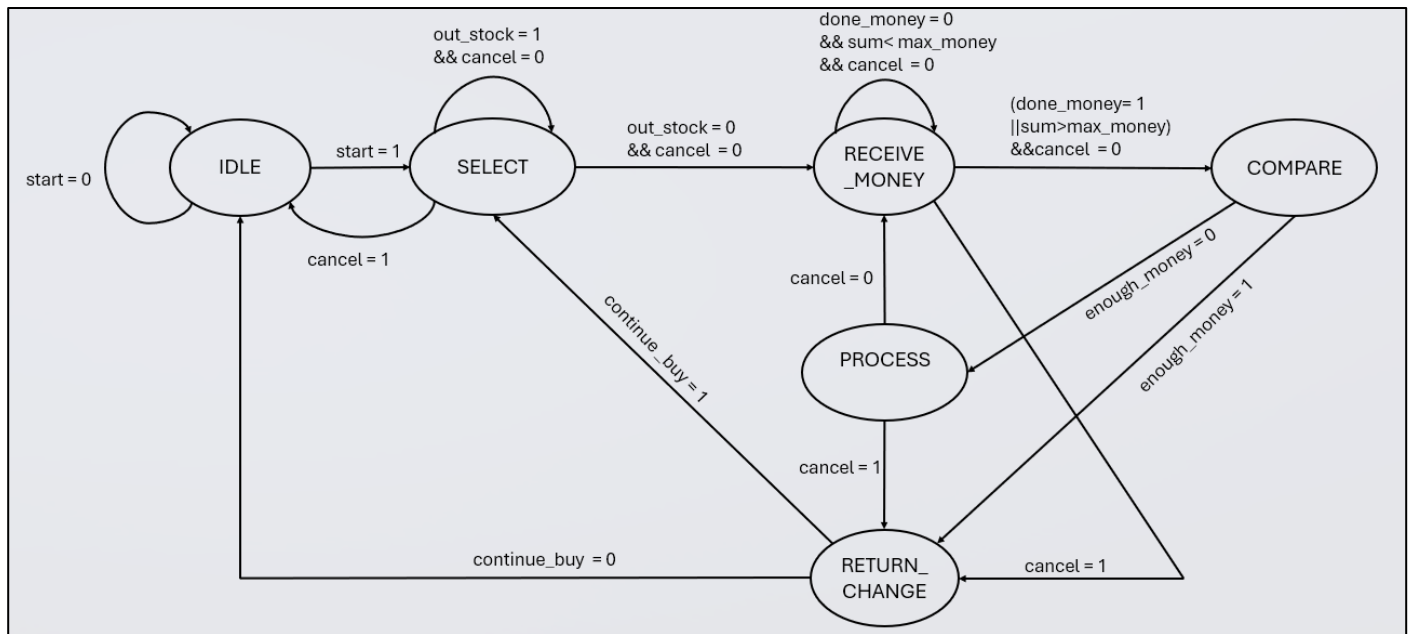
start = 0

IDLE

start = 1

cancel = 1

out_stock = 1
&& cancel = 0

SELECT

out_stock = 0
&& cancel = 0

done_money = 0
&& sum< max_money
&& cancel = 0

RECEIVE
_MONEY

(done_money= 1
||sum>max_money)
&&cancel = 0

COMPARE

continue_buy = 1

cancel = 0

PROCESS

enough_money = 0

enough_money = 1

cancel = 1

continue_buy = 0

RETURN_
CHANGE

cancel = 1